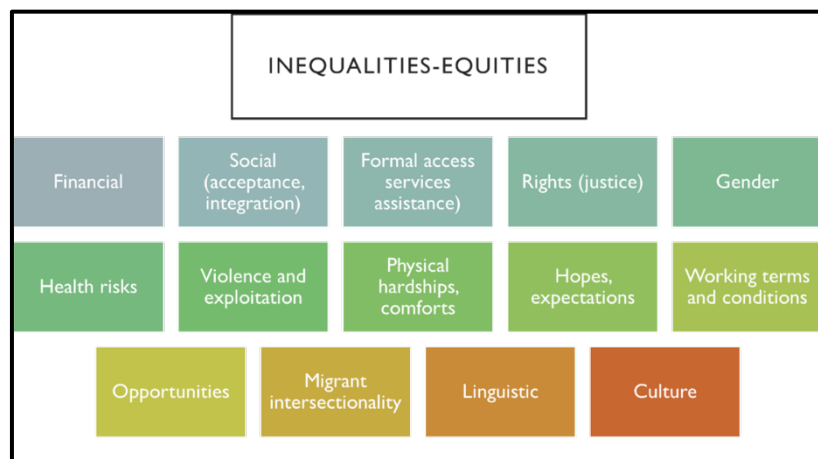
INEQUALITIES-EQUITIES

Financial

Social (acceptance, integration)

Formal access services assistance)

Rights (justice)

Gender

Health risks

Violence and exploitation

Physical hardships, comforts

Hopes, expectations

Working terms and conditions

Opportunities

Migrant intersectionality

Linguistic

Culture